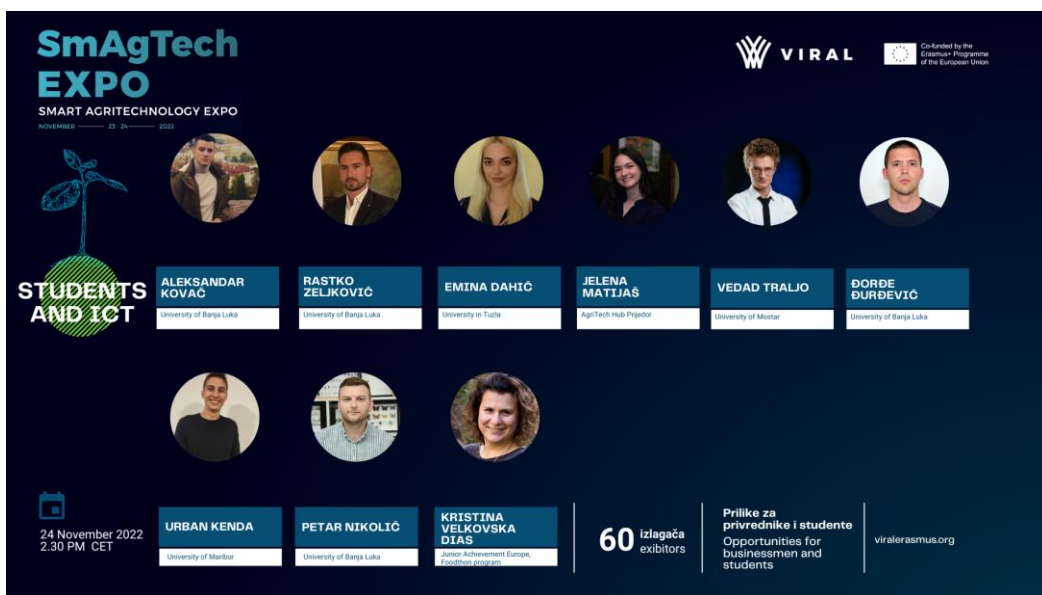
SmAgTech EXPO

SMART AGRITECHNOLOGY EXPO

NOVEMBER 23 - 24 2022

VIRAL

Co-funded by the Erasmus+ Programme of the European Union

STUDENTS AND ICT

ALEKSANDAR KOVAČ
University of Banja Luka

RASTKO ZELJKOVIĆ
University of Banja Luka

EMINA DAHIĆ
University in Tuzla

JELENA MATIJAŠ
AgriTech Hub Prijedor

VEDAD TRALJO
University of Mostar

ĐORĐE ĐURĐEVIĆ
University of Banja Luka

URBAN KENDA
University of Maribor

PETAR NIKOLIĆ
University of Banja Luka

KRISTINA VELKOVSKA DIAS
Junior Achievement Europe, Foodthon program

24 November 2022
2.30 PM CET

60 izlagača exibitors

Prilike za privrednike i studente
Opportunities for businessmen and students

viralerasmus.org